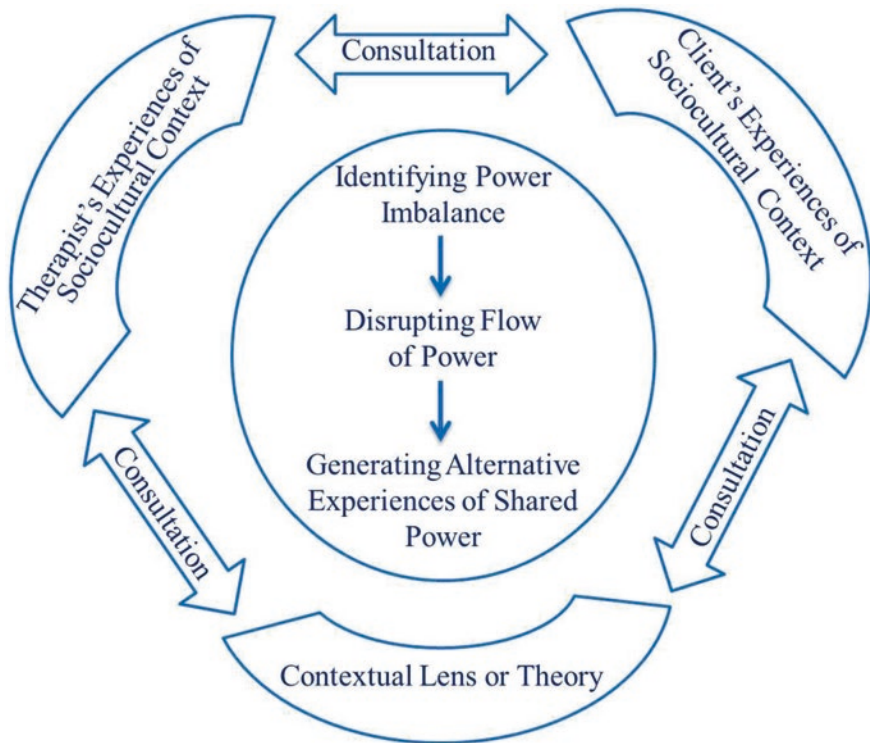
Therapist's Experiences of Sociocultural Context

Consultation

Client's Experiences of Sociocultural Context

Identifying Power Imbalance

Disrupting Flow of Power

Generating Alternative Experiences of Shared Power

Consultation

Consultation

Contextual Lens or Theory